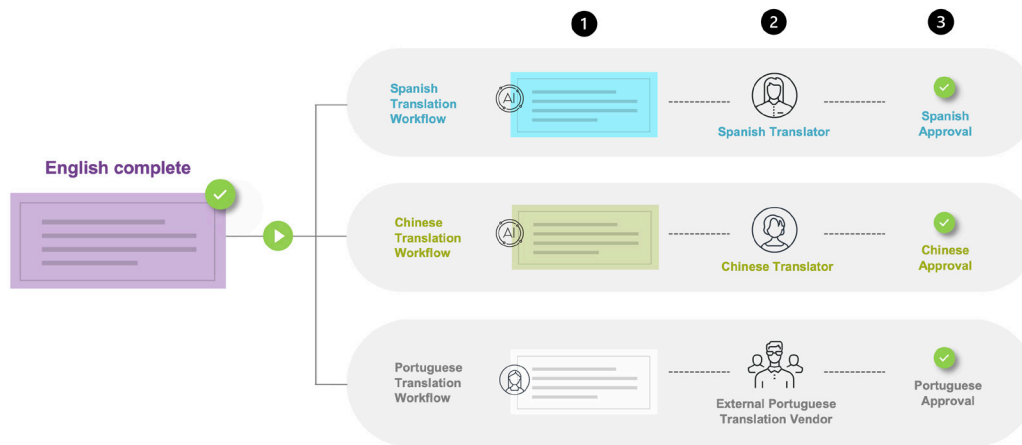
1
2
3

English complete

Spanish Translation Workflow
AI
Spanish Translator
Spanish Approval

Chinese Translation Workflow
AI
Chinese Translator
Chinese Approval

Portuguese Translation Workflow
External Portuguese Translation Vendor
Portuguese Approval